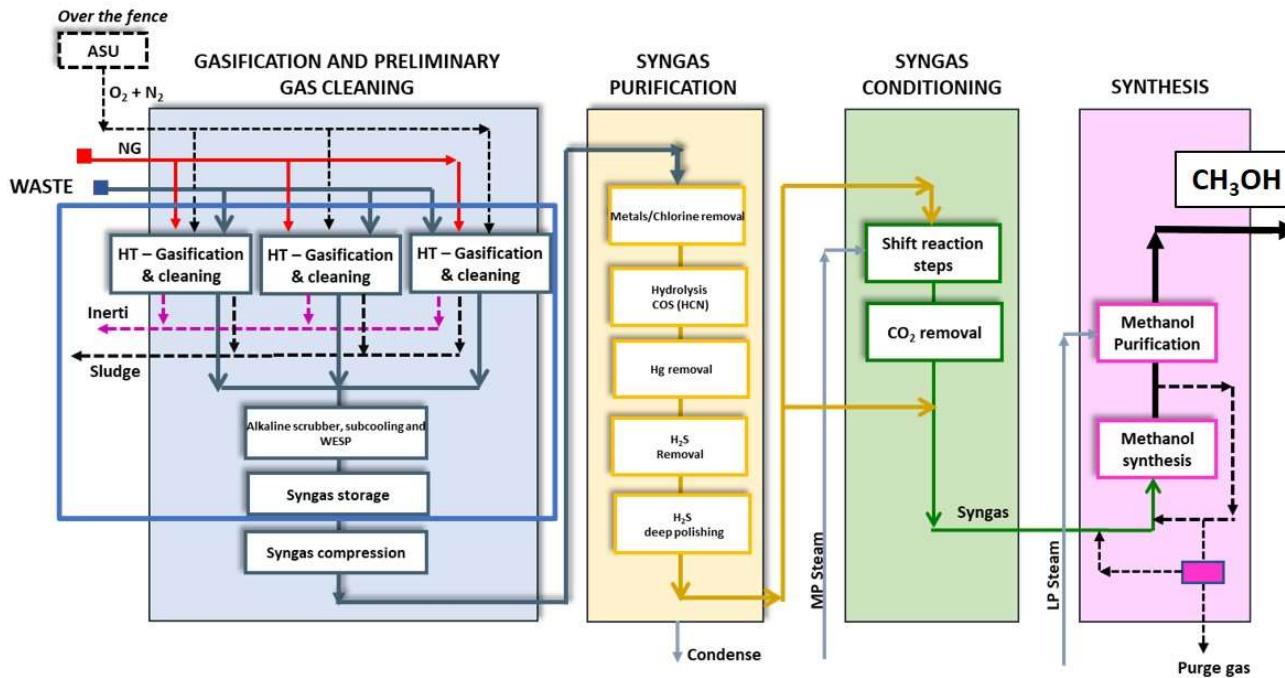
Over the fence

ASU

$O_2 + N_2$

NG

WASTE

GASIFICATION AND PRELIMINARY GAS CLEANING

HT – Gasification & cleaning

HT – Gasification & cleaning

HT – Gasification & cleaning

Inerti

Sludge

Alkaline scrubber, subcooling and WESP

Syngas storage

Syngas compression

SYNGAS PURIFICATION

Metals/Chlorine removal

Hydrolysis COS (HCN)

Hg removal

$H_2S$ Removal

$H_2S$ deep polishing

Condense

SYNGAS CONDITIONING

Shift reaction steps

$CO_2$ removal

MP Steam

Syngas

SYNTHESIS

$CH_3OH$

Methanol Purification

Methanol synthesis

LP Steam

Purge gas